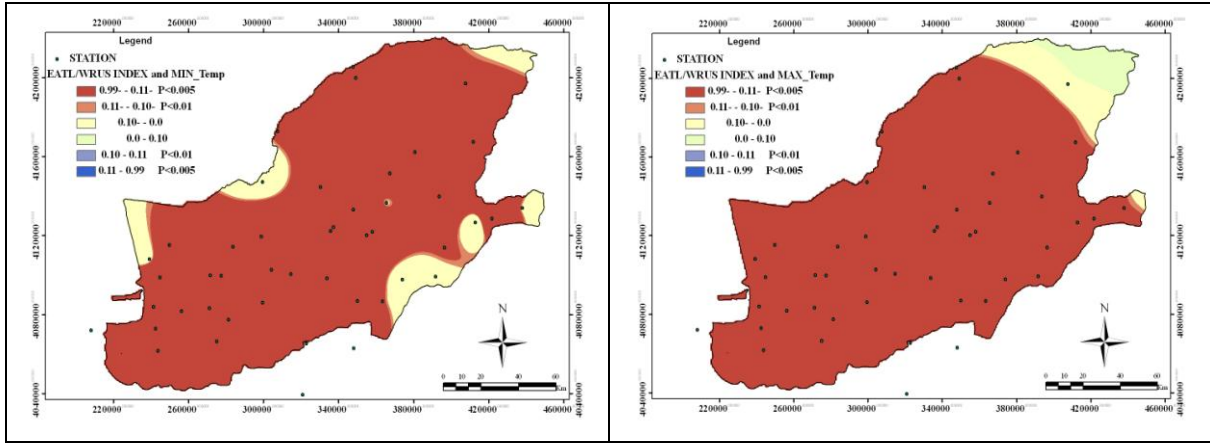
220000 260000 300000 340000 380000 420000 460000

Legend

STATION

EATL/WRUS INDEX and MIN_Temp

0.99- - 0.11- P<0.005

0.11- - 0.10- P<0.01

0.10- - 0.0

0.0 - 0.10

0.10 - 0.11 P<0.01

0.11 - 0.99 P<0.005

4200000
4160000
4120000
4080000
4040000

N

0 10 20 40 60 Km

220000 260000 300000 340000 380000 420000 460000

220000 260000 300000 340000 380000 420000 460000

Legend

STATION

EATL/WRUS INDEX and MAX_Temp

0.99- - 0.11- P<0.005

0.11- - 0.10- P<0.01

0.10- - 0.0

0.0 - 0.10

0.10 - 0.11 P<0.01

0.11 - 0.99 P<0.005

4200000
4160000
4120000
4080000
4040000

N

0 10 20 40 60 Km

220000 260000 300000 340000 380000 420000 460000